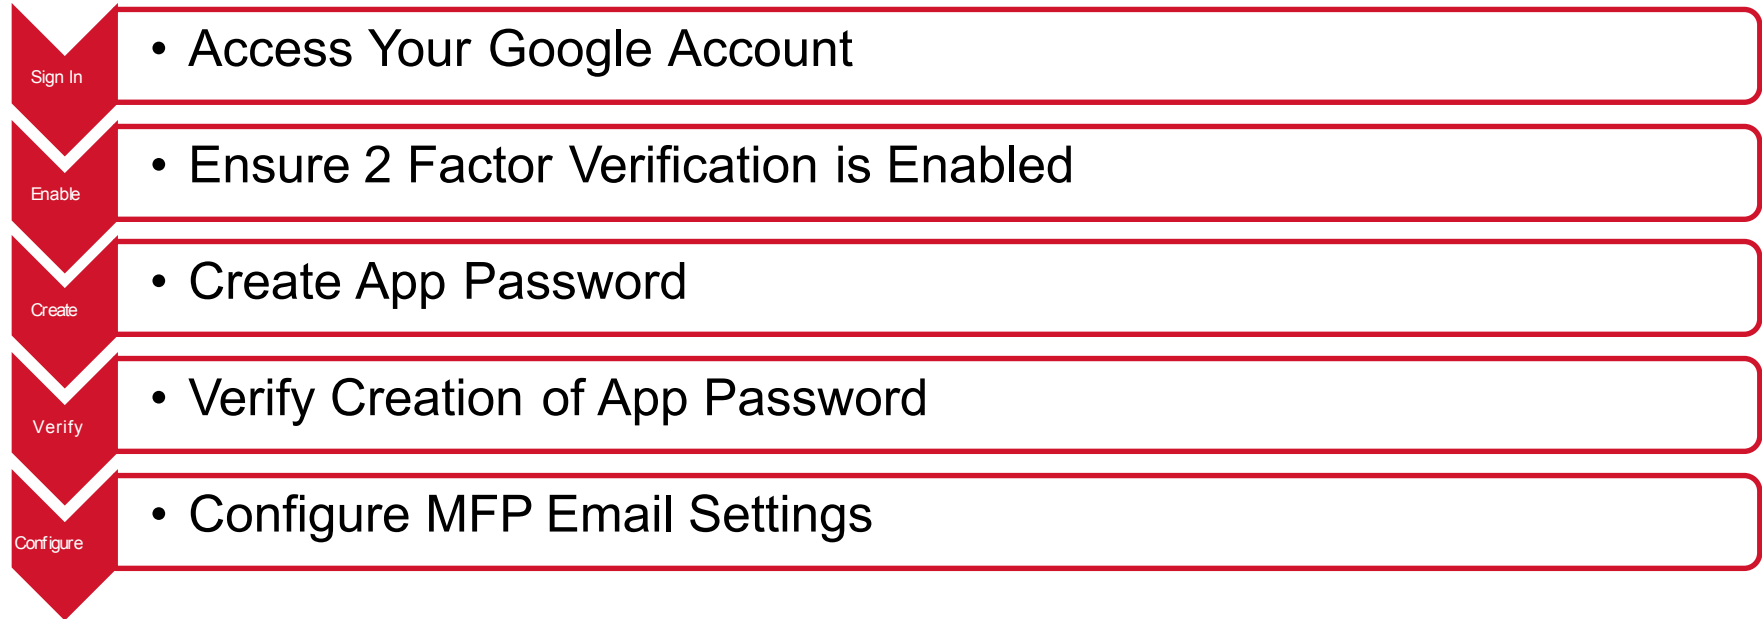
Sign In
• Access Your Google Account

Enable
• Ensure 2 Factor Verification is Enabled

Create
• Create App Password

Verify
• Verify Creation of App Password

Configure
• Configure MFP Email Settings